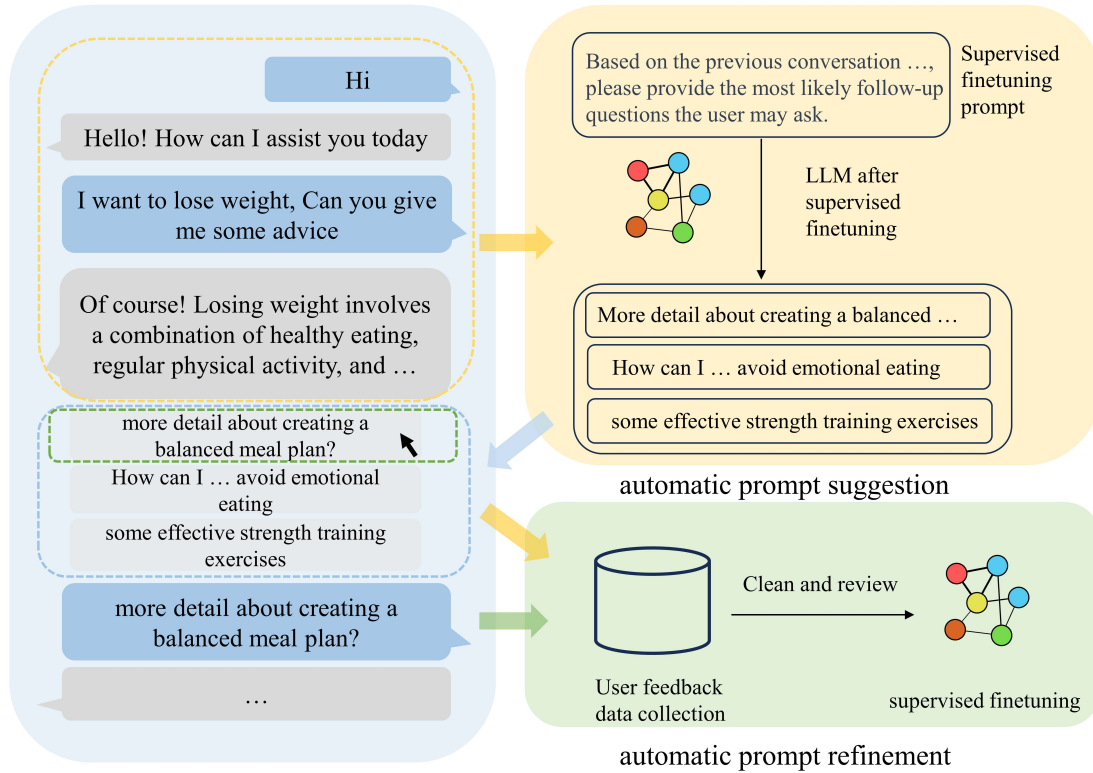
Hi

Hello! How can I assist you today

I want to lose weight, Can you give me some advice

Of course! Losing weight involves a combination of healthy eating, regular physical activity, and …

more detail about creating a balanced meal plan?

How can I … avoid emotional eating

some effective strength training exercises

more detail about creating a balanced meal plan?

…

Based on the previous conversation …, please provide the most likely follow-up questions the user may ask.

Supervised finetuning prompt

LLM after supervised finetuning

More detail about creating a balanced …

How can I … avoid emotional eating

some effective strength training exercises

automatic prompt suggestion

Clean and review

User feedback data collection

supervised finetuning

automatic prompt refinement